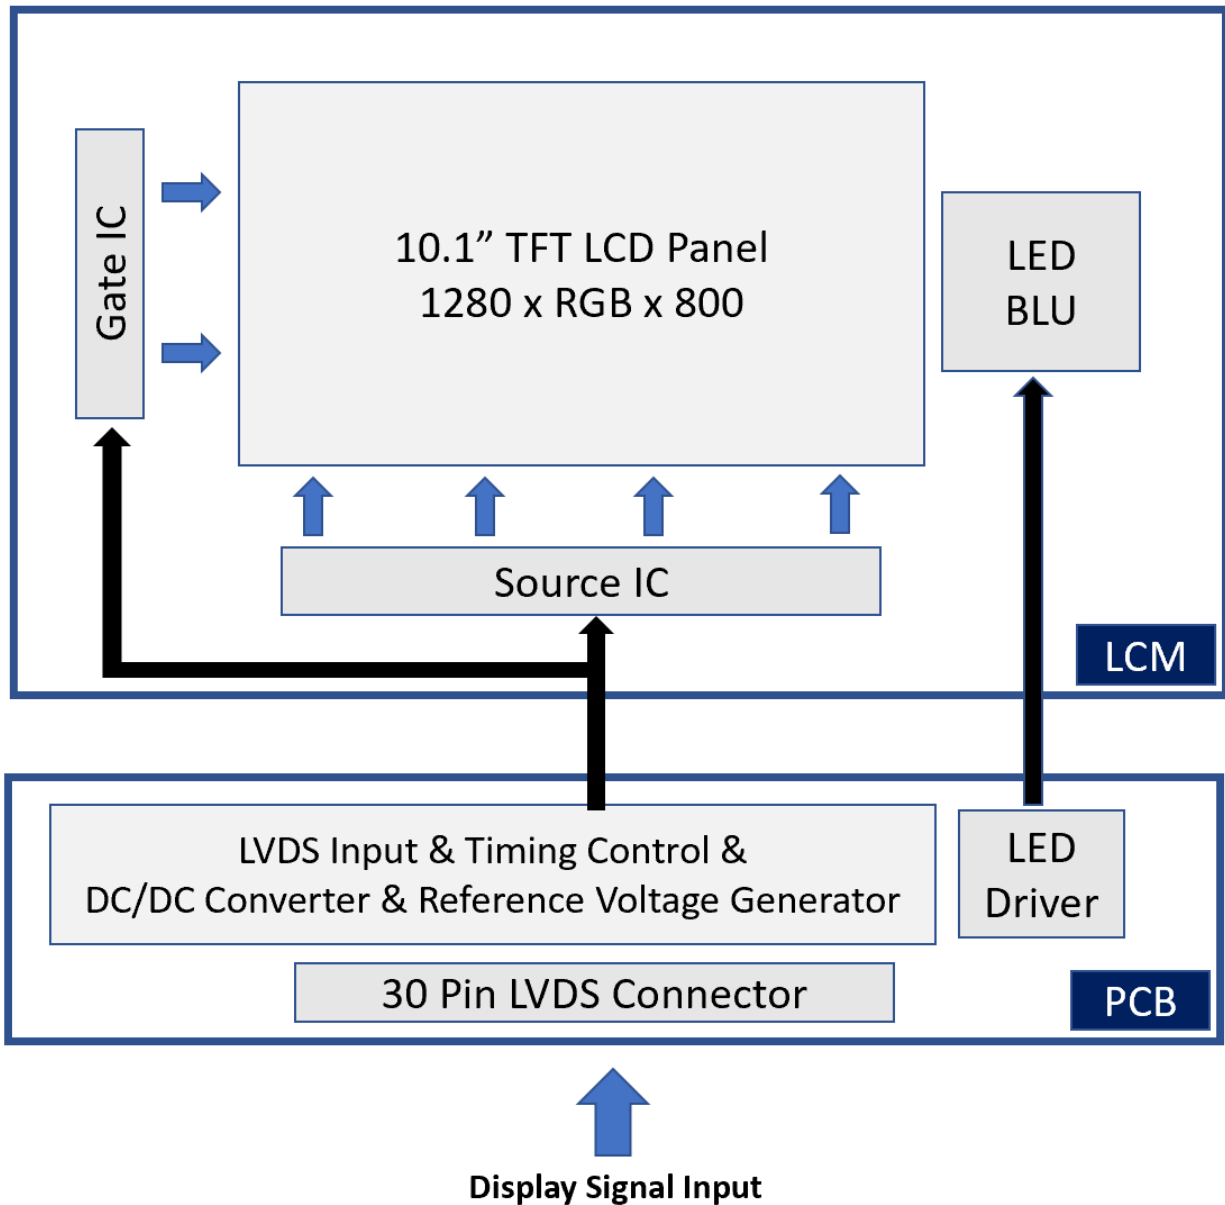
Gate IC

10.1” TFT LCD Panel
1280 x RGB x 800

LED
BLU

Source IC

LCM

LVDS Input & Timing Control &
DC/DC Converter & Reference Voltage Generator

LED
Driver

30 Pin LVDS Connector

PCB

Display Signal Input